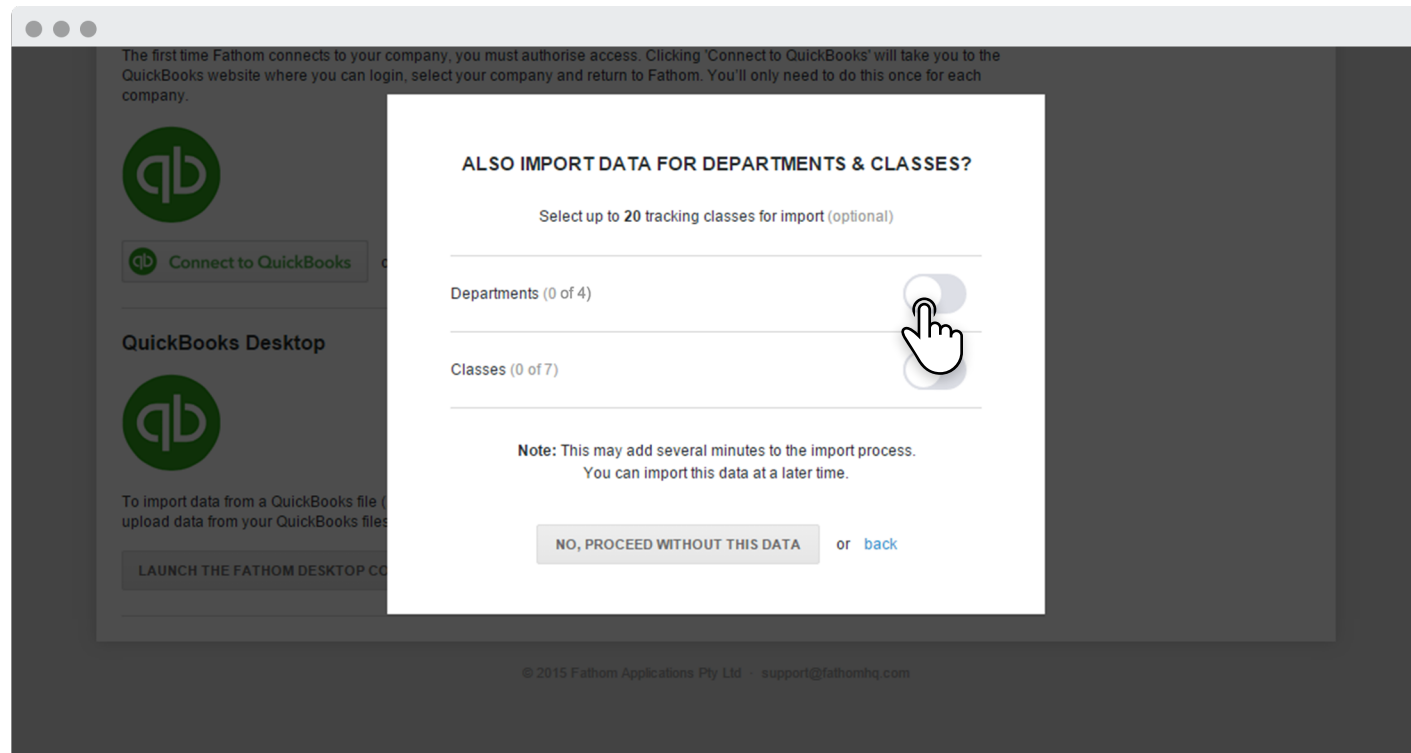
The first time Fathom connects to your company, you must authorise access. Clicking 'Connect to QuickBooks' will take you to the QuickBooks website where you can login, select your company and return to Fathom. You'll only need to do this once for each company.

Connect to QuickBooks

QuickBooks Desktop

To import data from a QuickBooks file ([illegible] upload data from your QuickBooks files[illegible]

LAUNCH THE FATHOM DESKTOP CO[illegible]

ALSO IMPORT DATA FOR DEPARTMENTS & CLASSES?

Select up to **20** tracking classes for import (optional)

Departments (0 of 4)

Classes (0 of 7)

**Note:** This may add several minutes to the import process.
You can import this data at a later time.

NO, PROCEED WITHOUT THIS DATA or back

© 2015 Fathom Applications Pty Ltd · support@fathomhq.com